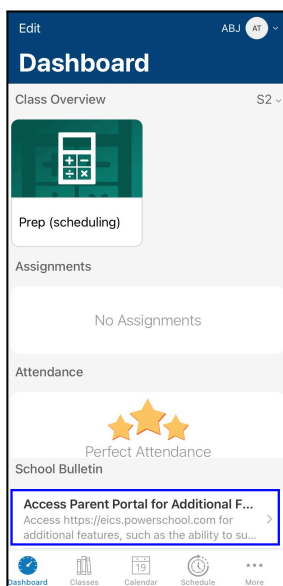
Edit

ABJ AT

Dashboard

Class Overview

S2

Prep (scheduling)

Assignments

No Assignments

Attendance

Perfect Attendance

School Bulletin

Access Parent Portal for Additional F...

Access https://eics.powerschool.com for additional features, such as the ability to su...

Dashboard

Classes

19

Calendar

Schedule

More